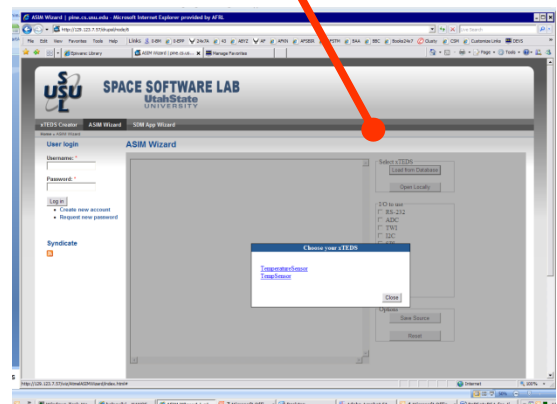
ASIM Wizard | pine.cs.usu.edu - Microsoft Internet Explorer provided by AFRL

http://129.123.7.57/drupal/node/6

Live Search

File Edit View Favorites Tools Help

Epiconic Library

ASIM Wizard | pine.cs.us...

Manage Favorites

Page Tools

SDL
USU

SPACE SOFTWARE LAB
UtahState
UNIVERSITY

xTEDS Creator ASIM Wizard SDM App Wizard

Home » ASIM Wizard

User login

Username: *

Password: *

Log in

• Create new account
• Request new password

Syndicate

ASIM Wizard

Select xTEDS
Load from Database
Open Locally

I/O to use
RS-232
ADC
TWI
I2C

Choose your xTEDS

TemperatureSensor
TempSensor

Close

Options
Save Source
Reset

http://129.123.7.57/sdl/WebASIMWizard/index.html#

Internet

100%